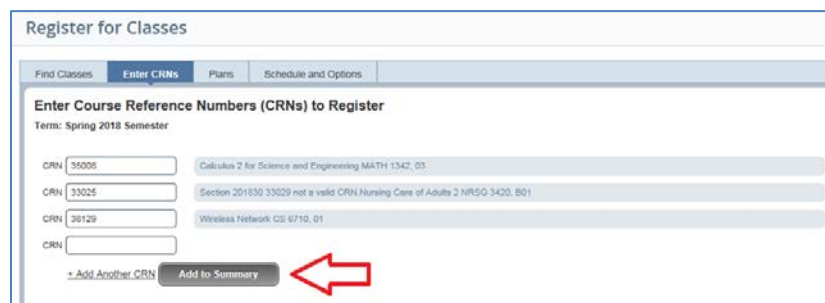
Register for Classes

Find Classes | Enter CRNs | Plans | Schedule and Options

Enter Course Reference Numbers (CRNs) to Register

Term: Spring 2018 Semester

CRN 35008 Calculus 2 for Science and Engineering MATH 1342, 03

CRN 33025 Section 201830 33029 not a valid CRN.Nursing Care of Adults 2 NRSG 3420, B01

CRN 38129 Wireless Network CS 6710, 01

CRN

+ Add Another CRN Add to Summary